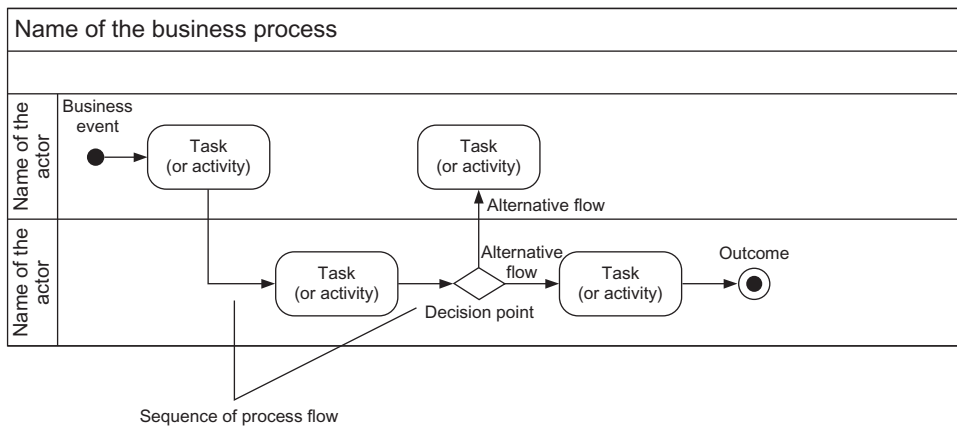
Name of the business process

Name of the actor

Business event

Task (or activity)

Task (or activity)

Alternative flow

Name of the actor

Task (or activity)

Alternative flow

Task (or activity)

Outcome

Decision point

Sequence of process flow